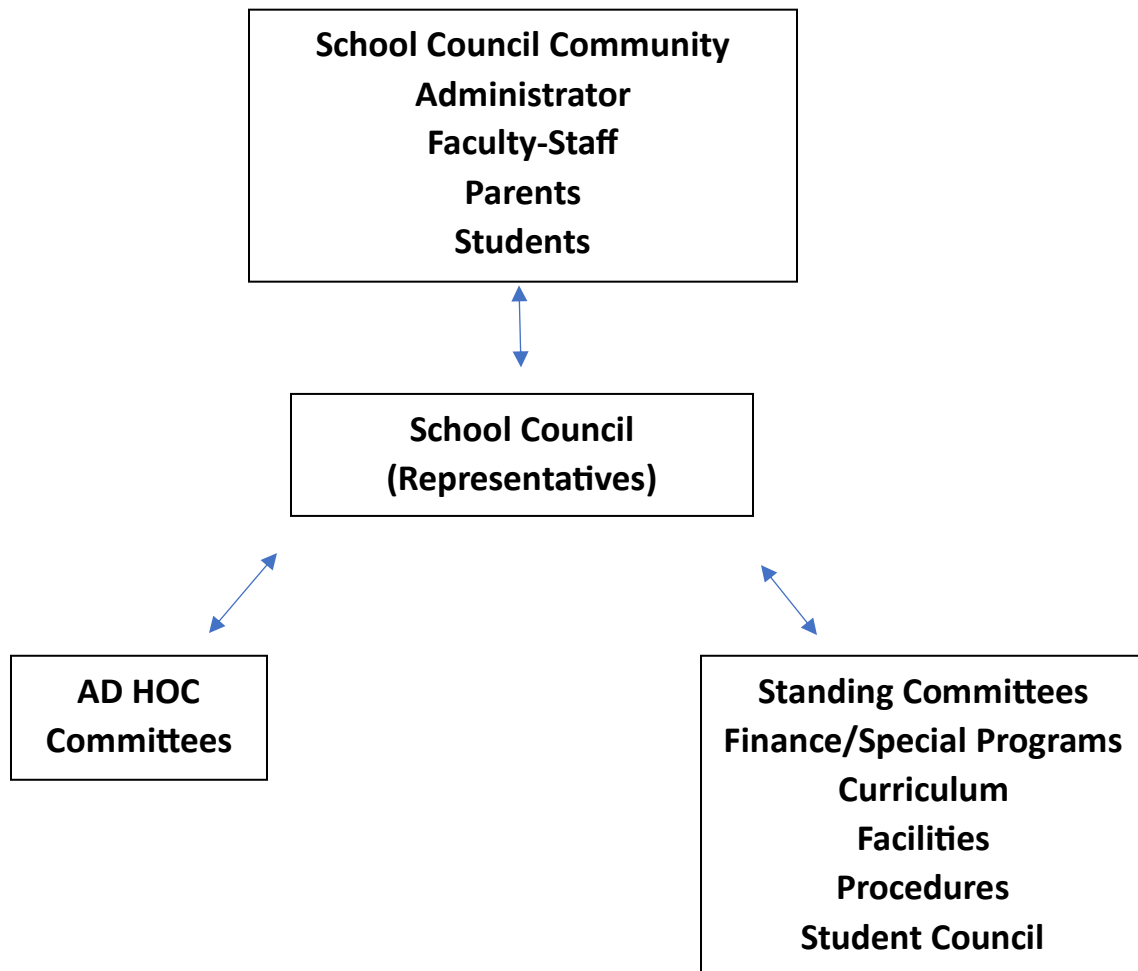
School Council Community
Administrator
Faculty-Staff
Parents
Students

School Council
(Representatives)

AD HOC
Committees

Standing Committees
Finance/Special Programs
Curriculum
Facilities
Procedures
Student Council